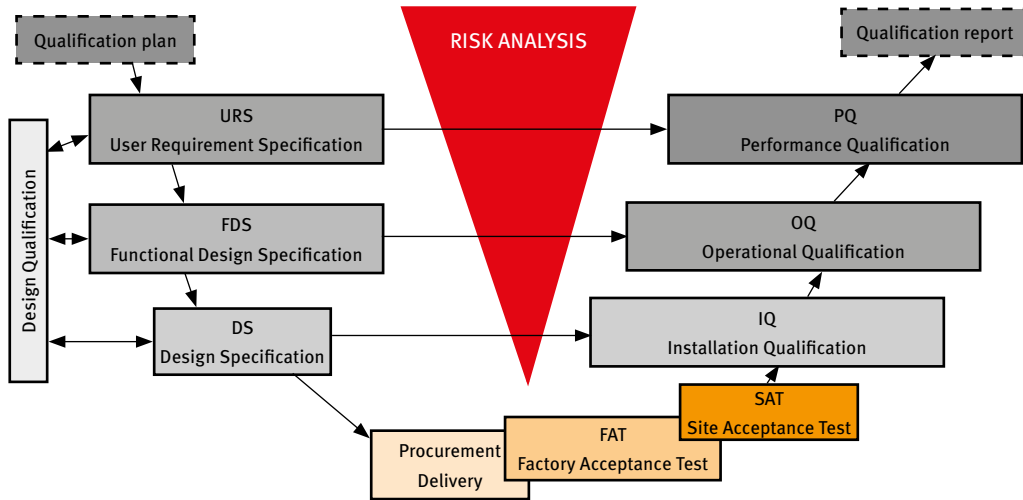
Qualification plan

RISK ANALYSIS

Qualification report

URS
User Requirement Specification

PQ
Performance Qualification

Design Qualification

FDS
Functional Design Specification

OQ
Operational Qualification

DS
Design Specification

IQ
Installation Qualification

SAT
Site Acceptance Test

FAT
Factory Acceptance Test

Procurement
Delivery